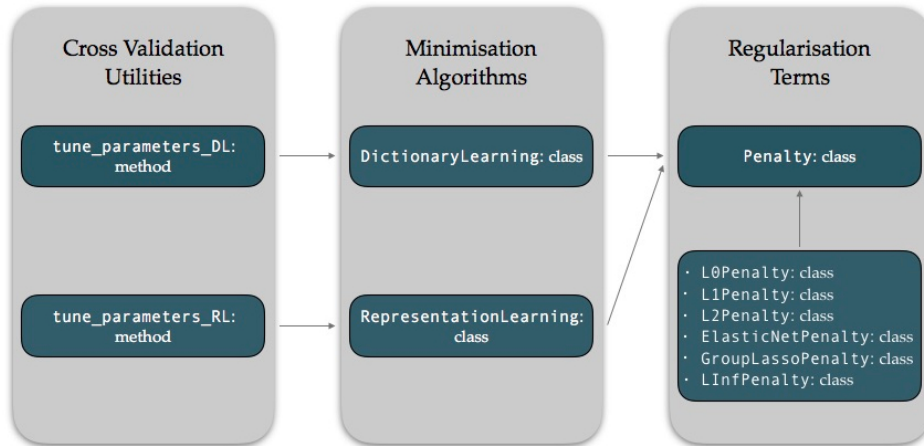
Cross Validation Utilities

tune_parameters_DL: method

tune_parameters_RL: method

Minimisation Algorithms

DictionaryLearning: class

RepresentationLearning: class

Regularisation Terms

Penalty: class

· L0Penalty: class
· L1Penalty: class
· L2Penalty: class
· ElasticNetPenalty: class
· GroupLassoPenalty: class
· LInfPenalty: class